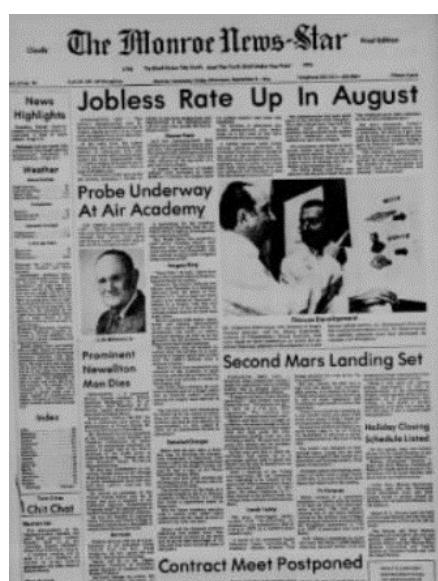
The Monroe News-Star

News Highlights

Weather

Jobless Rate Up In August

Probe Underway At Air Academy

Prominent Newellton Man Dies

Second Mars Landing Set

Holiday Closing Schedule Listed

Index

Chit Chat

Contract Meet Postponed